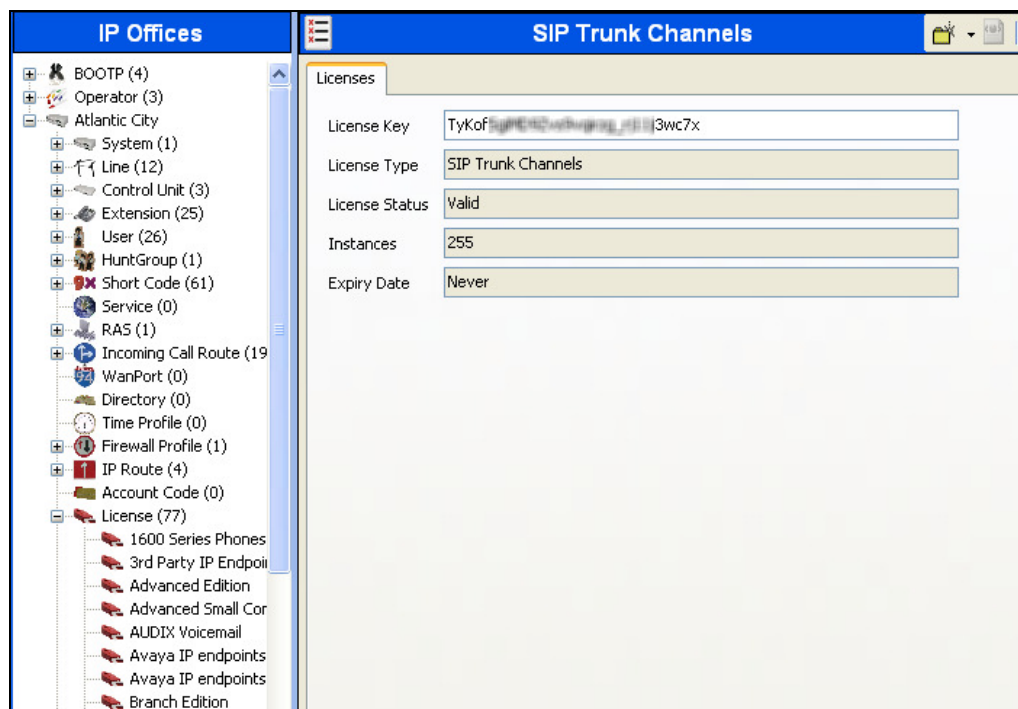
IP Offices

BOOTP (4)
Operator (3)
Atlantic City
System (1)
Line (12)
Control Unit (3)
Extension (25)
User (26)
HuntGroup (1)
Short Code (61)
Service (0)
RAS (1)
Incoming Call Route (19
WanPort (0)
Directory (0)
Time Profile (0)
Firewall Profile (1)
IP Route (4)
Account Code (0)
License (77)
1600 Series Phones
3rd Party IP Endpoi
Advanced Edition
Advanced Small Co
AUDIX Voicemail
Avaya IP endpoints
Avaya IP endpoints
Branch Edition

SIP Trunk Channels

Licenses

License Key TyKof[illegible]3wc7x
License Type SIP Trunk Channels
License Status Valid
Instances 255
Expiry Date Never